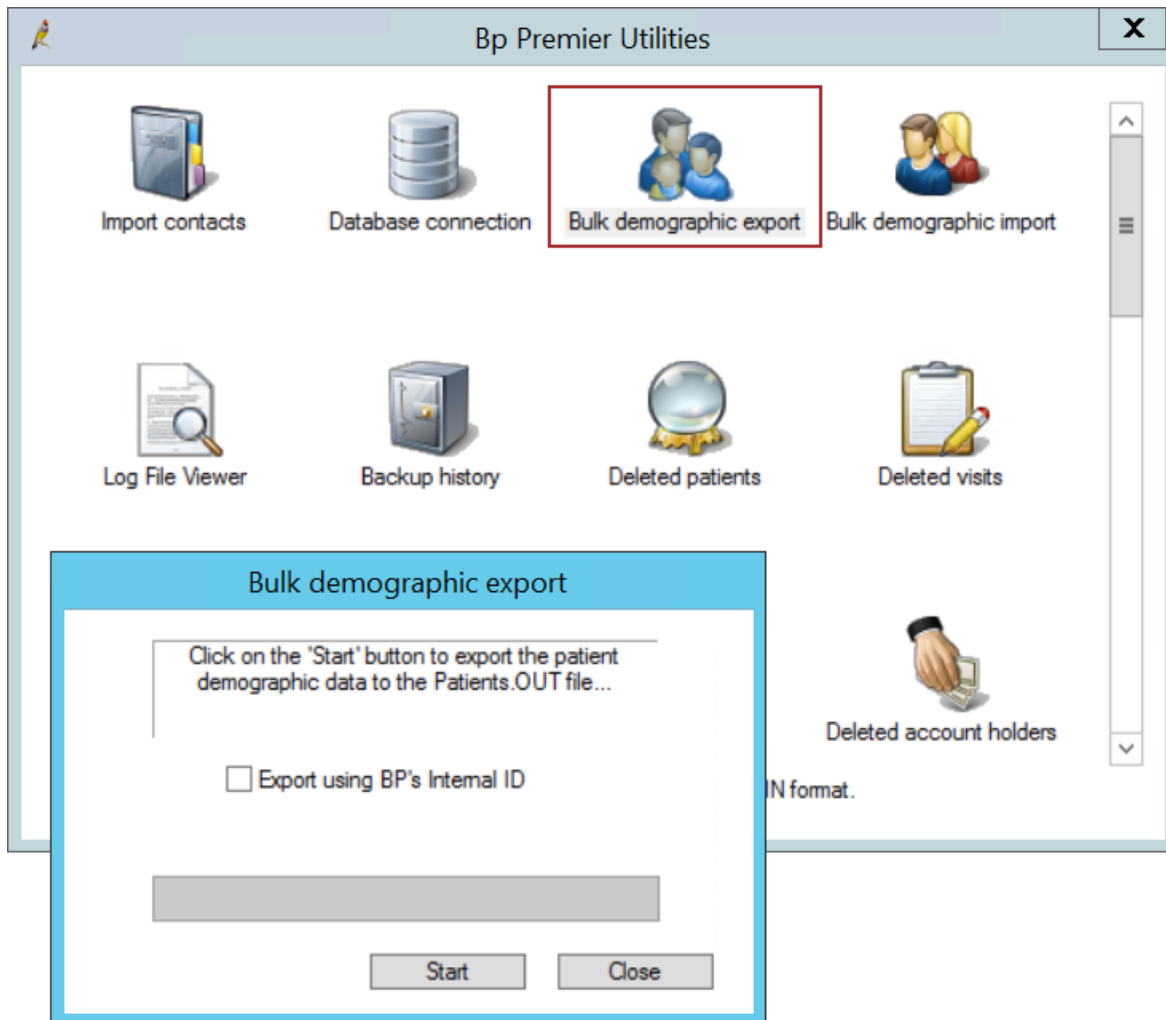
Bp Premier Utilities

X

Import contacts

Database connection

Bulk demographic export

Bulk demographic import

Log File Viewer

Backup history

Deleted patients

Deleted visits

Bulk demographic export

Click on the 'Start' button to export the patient demographic data to the Patients.OUT file...

Export using BP's Internal ID

Start

Close

Deleted account holders

IN format.